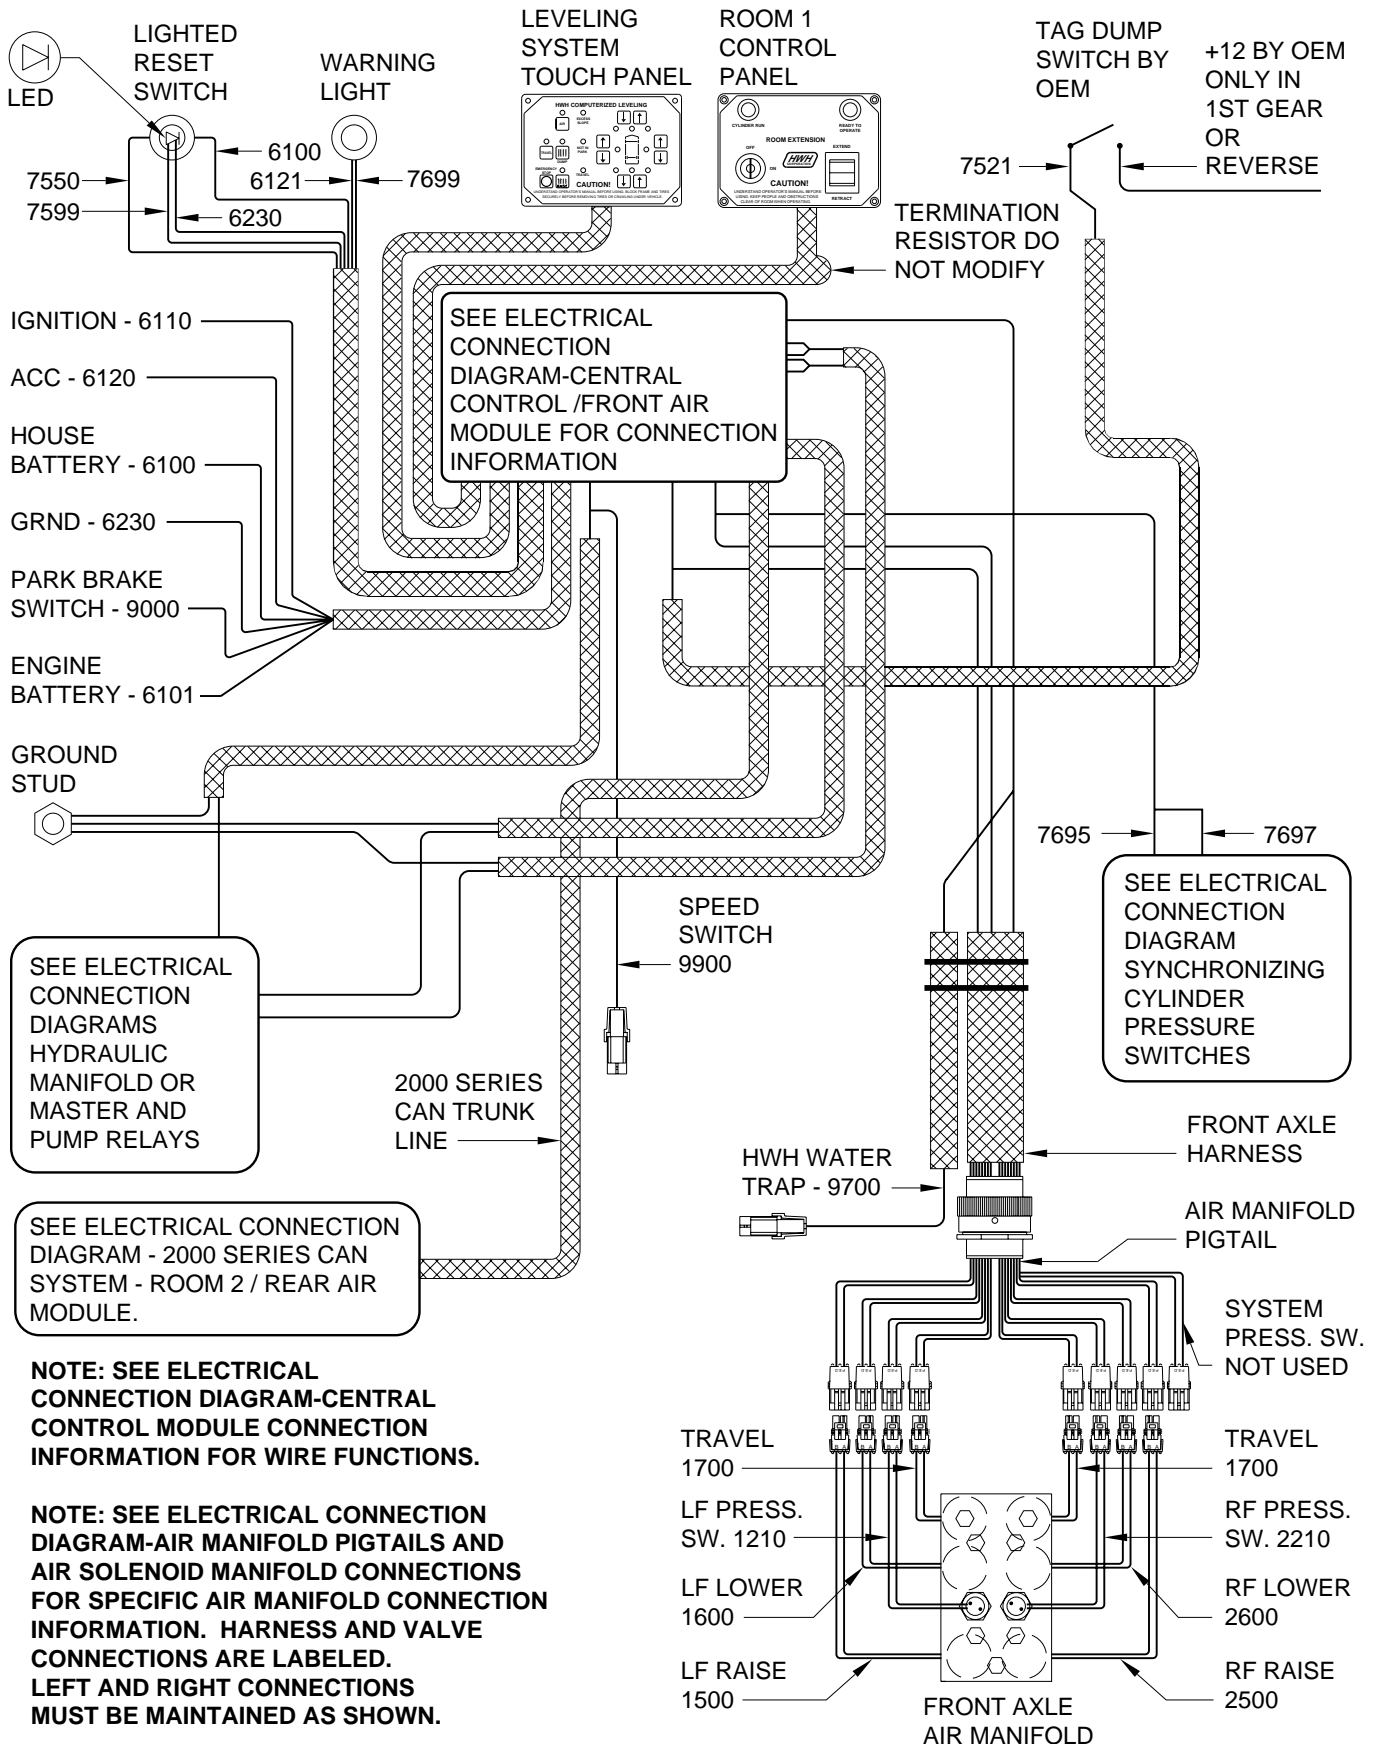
LED

LIGHTED RESET SWITCH

WARNING LIGHT

LEVELING SYSTEM TOUCH PANEL

ROOM 1 CONTROL PANEL

TAG DUMP SWITCH BY OEM

+12 BY OEM ONLY IN 1ST GEAR OR REVERSE

6100
6121
7699
7550
7599
6230
7521

HWH COMPUTERIZED LEVELING
CAUTION!

CYLINDER RUN
READY TO OPERATE
ROOM EXTENSION
OFF
ON
HWH
EXTEND
RETRACT
CAUTION!

TERMINATION RESISTOR DO NOT MODIFY

IGNITION - 6110
ACC - 6120
HOUSE BATTERY - 6100
GRND - 6230
PARK BRAKE SWITCH - 9000
ENGINE BATTERY - 6101

SEE ELECTRICAL CONNECTION DIAGRAM-CENTRAL CONTROL /FRONT AIR MODULE FOR CONNECTION INFORMATION

GROUND STUD

7695
7697

SEE ELECTRICAL CONNECTION DIAGRAM SYNCHRONIZING CYLINDER PRESSURE SWITCHES

SPEED SWITCH 9900

SEE ELECTRICAL CONNECTION DIAGRAMS HYDRAULIC MANIFOLD OR MASTER AND PUMP RELAYS

2000 SERIES CAN TRUNK LINE

FRONT AXLE HARNESS

HWH WATER TRAP - 9700

AIR MANIFOLD PIGTAIL

SEE ELECTRICAL CONNECTION DIAGRAM - 2000 SERIES CAN SYSTEM - ROOM 2 / REAR AIR MODULE.

SYSTEM PRESS. SW. NOT USED

NOTE: SEE ELECTRICAL CONNECTION DIAGRAM-CENTRAL CONTROL MODULE CONNECTION INFORMATION FOR WIRE FUNCTIONS.

NOTE: SEE ELECTRICAL CONNECTION DIAGRAM-AIR MANIFOLD PIGTAILS AND AIR SOLENOID MANIFOLD CONNECTIONS FOR SPECIFIC AIR MANIFOLD CONNECTION INFORMATION. HARNESS AND VALVE CONNECTIONS ARE LABELED. LEFT AND RIGHT CONNECTIONS MUST BE MAINTAINED AS SHOWN.

TRAVEL 1700
LF PRESS. SW. 1210
LF LOWER 1600
LF RAISE 1500

TRAVEL 1700
RF PRESS. SW. 2210
RF LOWER 2600
RF RAISE 2500

FRONT AXLE AIR MANIFOLD